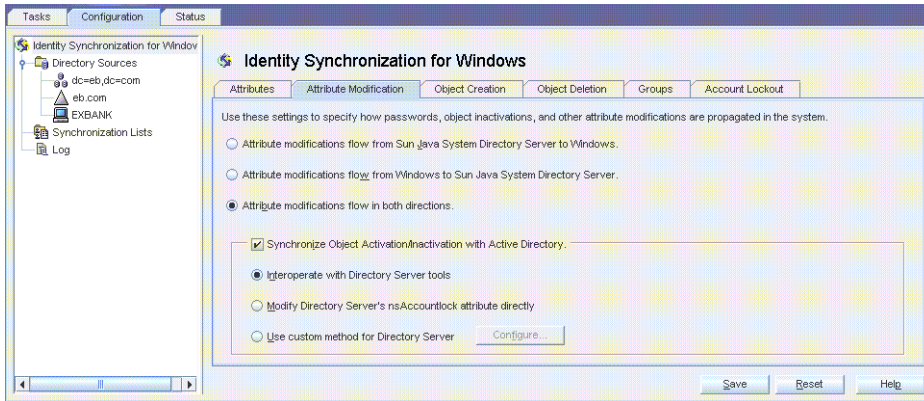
Tasks | Configuration | Status

Identity Synchronization for Windov
Directory Sources
dc=eb,dc=com
eb.com
EXBANK
Synchronization Lists
Log

Identity Synchronization for Windows

Attributes | Attribute Modification | Object Creation | Object Deletion | Groups | Account Lockout

Use these settings to specify how passwords, object inactivations, and other attribute modifications are propagated in the system.

Attribute modifications flow from Sun Java System Directory Server to Windows.

Attribute modifications flow from Windows to Sun Java System Directory Server.

Attribute modifications flow in both directions.

Synchronize Object Activation/Inactivation with Active Directory.

Interoperate with Directory Server tools

Modify Directory Server's nsAccountlock attribute directly

Use custom method for Directory Server

Configure...

Save | Reset | Help